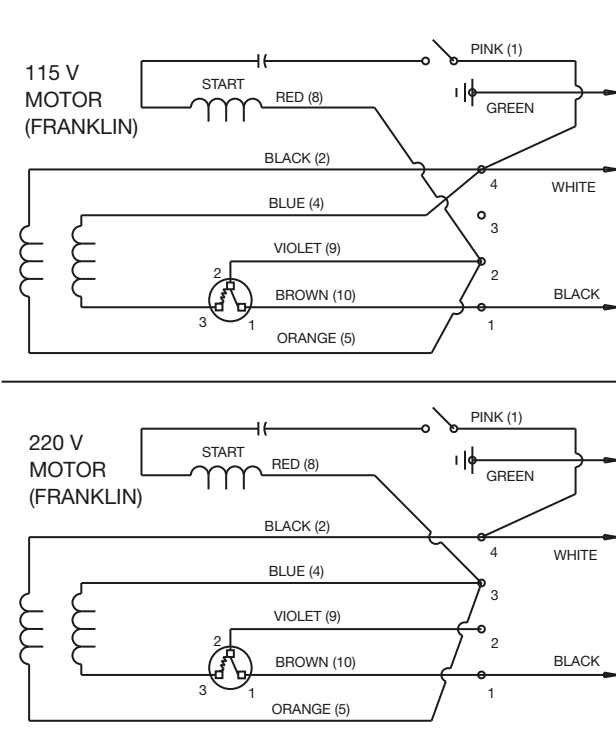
115 V
MOTOR
(FRANKLIN)

START

RED (8)

PINK (1)

GREEN

BLACK (2)

4

WHITE

BLUE (4)

3

VIOLET (9)

2

2

BROWN (10)

BLACK

3

1

1

ORANGE (5)

220 V
MOTOR
(FRANKLIN)

START

RED (8)

PINK (1)

GREEN

BLACK (2)

4

WHITE

BLUE (4)

3

VIOLET (9)

2

2

BROWN (10)

BLACK

3

1

1

ORANGE (5)